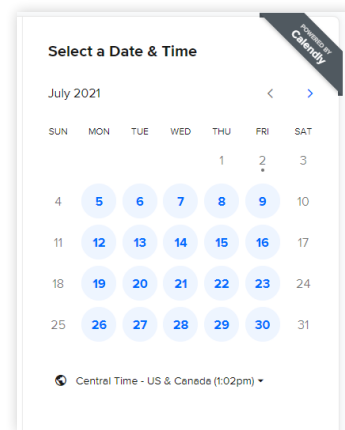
POWERED BY Calendly

Select a Date & Time

July 2021

| SUN | MON | TUE | WED | THU | FRI | SAT |
|---|---|---|---|---|---|---|
| | | | | 1 | 2 | 3 |
| 4 | 5 | 6 | 7 | 8 | 9 | 10 |
| 11 | 12 | 13 | 14 | 15 | 16 | 17 |
| 18 | 19 | 20 | 21 | 22 | 23 | 24 |
| 25 | 26 | 27 | 28 | 29 | 30 | 31 |

Central Time - US & Canada (1:02pm)